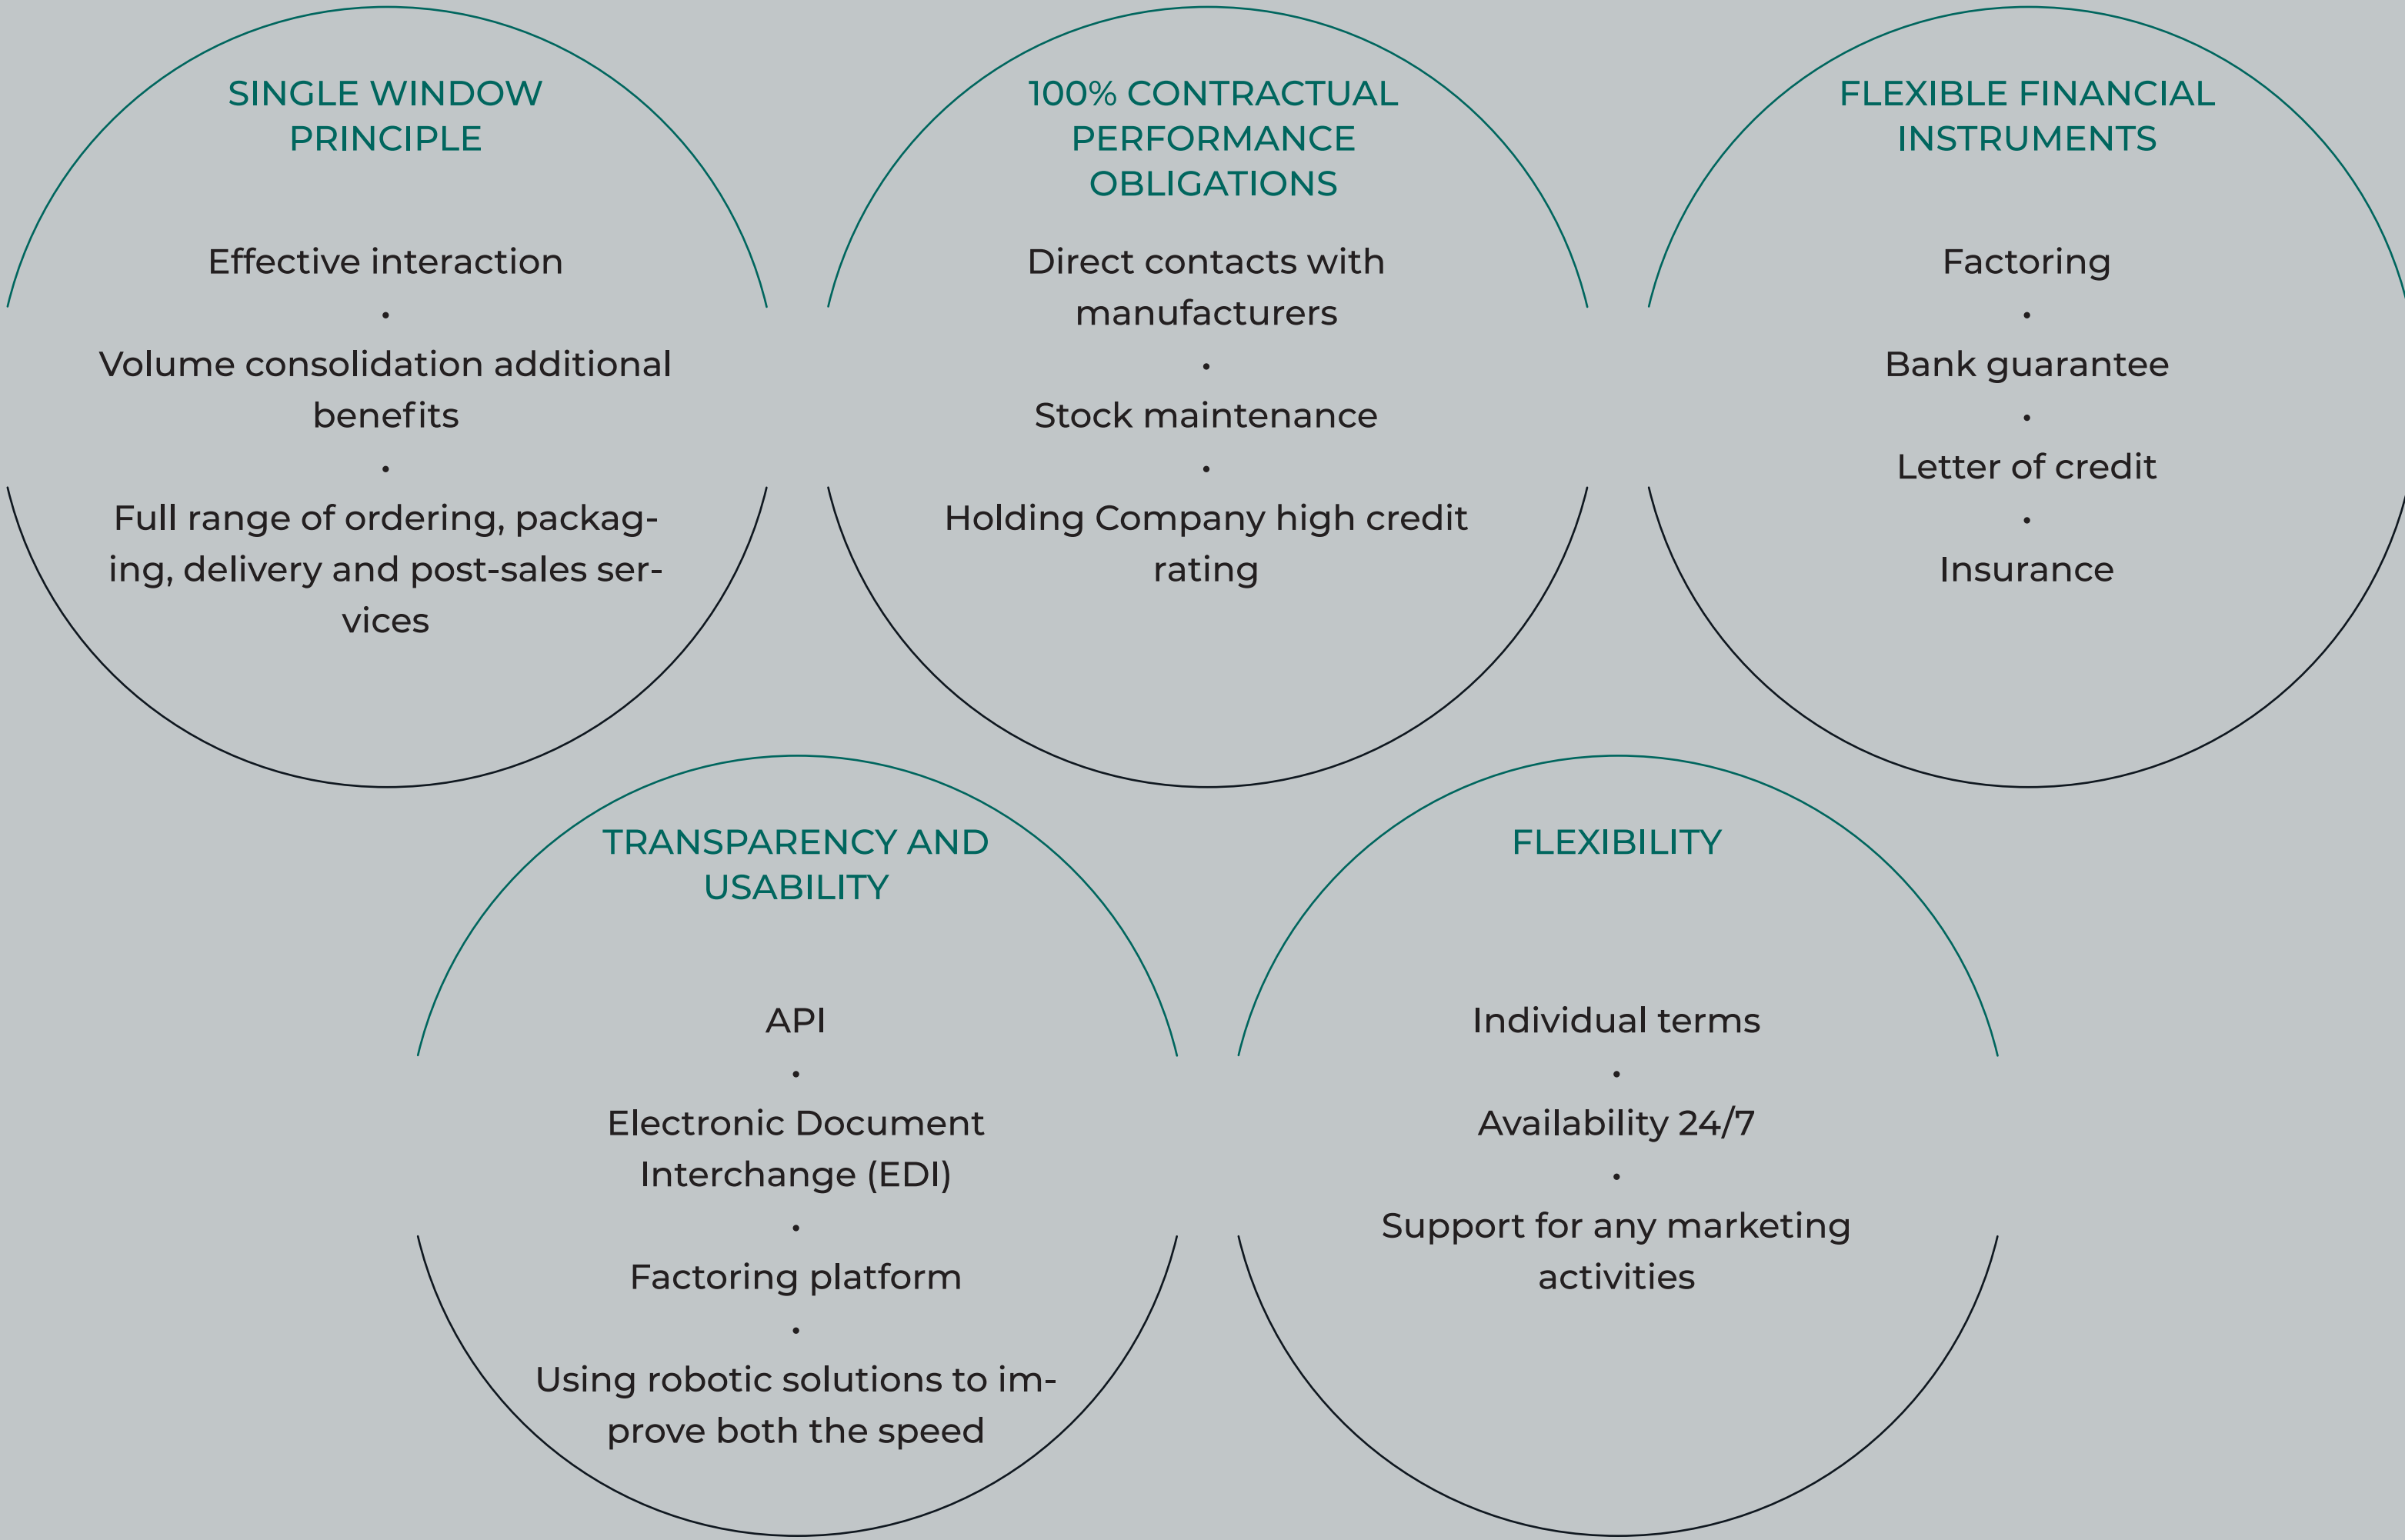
SINGLE WINDOW PRINCIPLE

Effective interaction
•
Volume consolidation additional benefits
•
Full range of ordering, packaging, delivery and post-sales services

100% CONTRACTUAL PERFORMANCE OBLIGATIONS

Direct contacts with manufacturers
•
Stock maintenance
•
Holding Company high credit rating

FLEXIBLE FINANCIAL INSTRUMENTS

Factoring
•
Bank guarantee
•
Letter of credit
•
Insurance

TRANSPARENCY AND USABILITY

API
•
Electronic Document Interchange (EDI)
•
Factoring platform
•
Using robotic solutions to improve both the speed

FLEXIBILITY

Individual terms
•
Availability 24/7
•
Support for any marketing activities